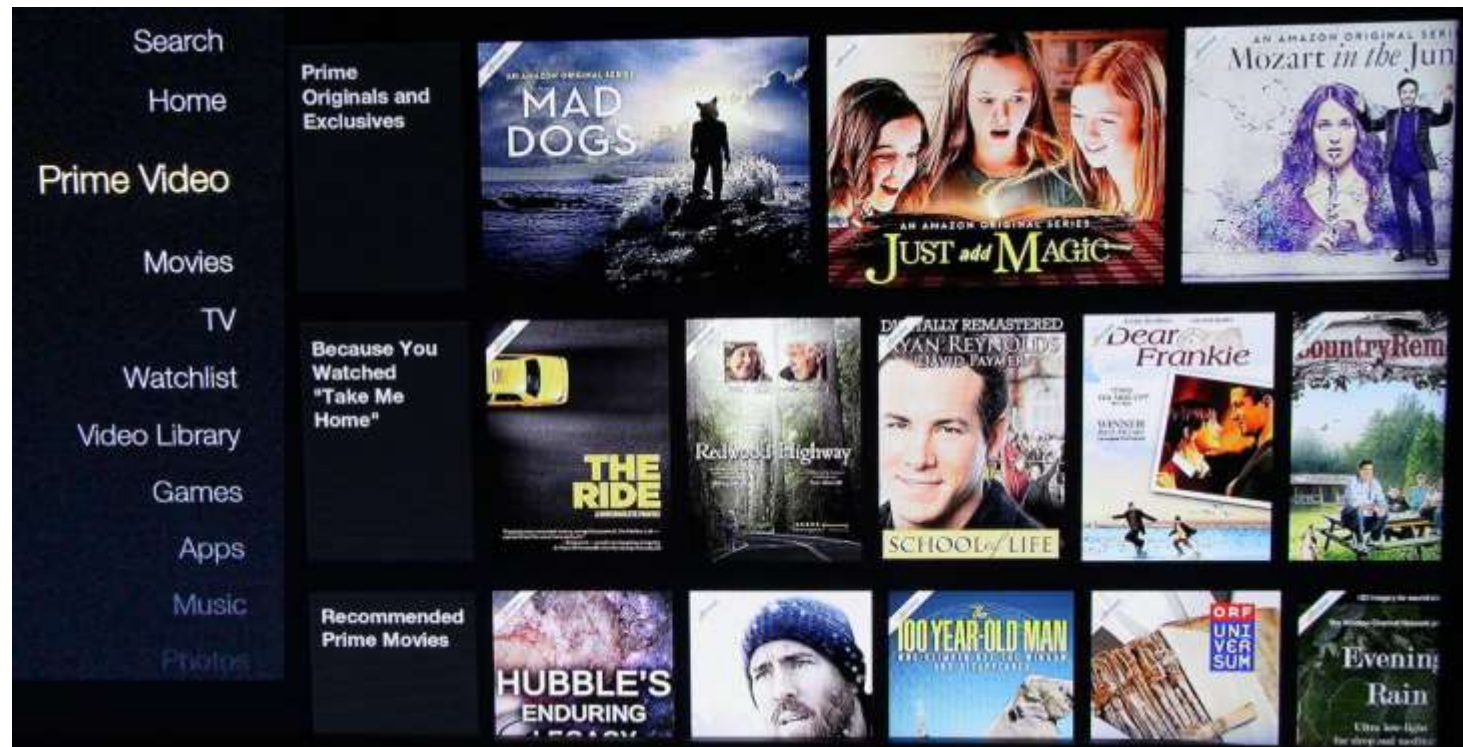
Search
Home
Prime Video
Movies
TV
Watchlist
Video Library
Games
Apps
Music
Photos

Prime Originals and Exclusives

AN AMAZON ORIGINAL SERIES
MAD DOGS

AN AMAZON ORIGINAL SERIES
JUST add MAGIC

AN AMAZON ORIGINAL SERIES
Mozart in the Jun

Because You Watched "Take Me Home"

THE RIDE

Redwood Highway

DIGITALLY REMASTERED
RYAN REYNOLDS
DAVID PAYMER
SCHOOL of LIFE

Dear Frankie

CountryRem

Recommended Prime Movies

HUBBLE'S ENDURING

100 YEAR-OLD MAN

ORF UNIVERSUM

Evening Rain